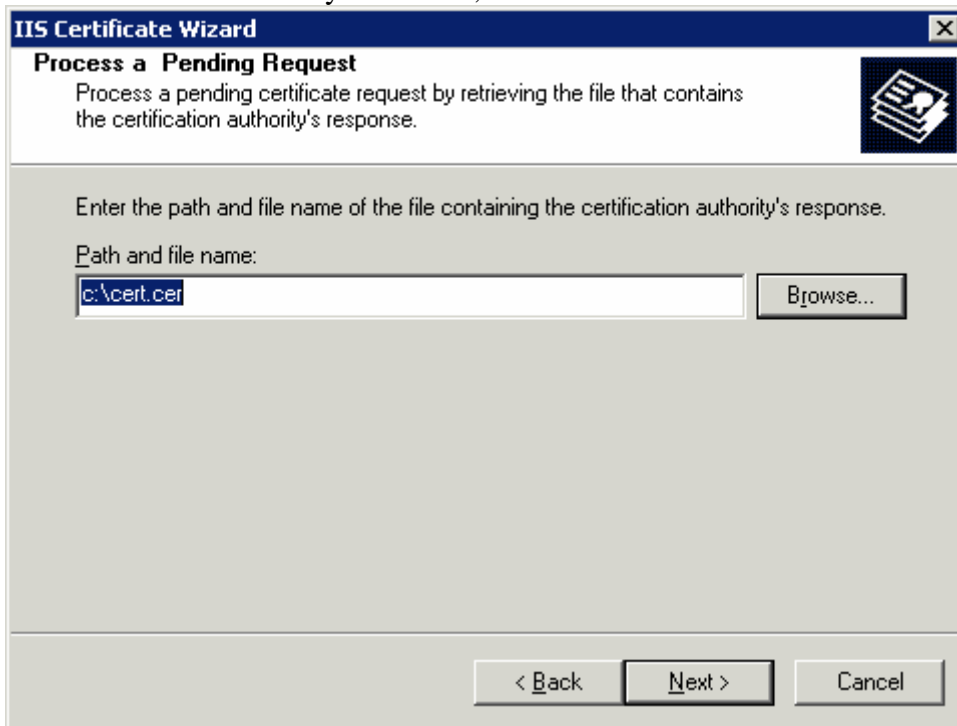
IIS Certificate Wizard

Process a Pending Request
Process a pending certificate request by retrieving the file that contains the certification authority's response.

Enter the path and file name of the file containing the certification authority's response.

Path and file name:

c:\cert.cer

Browse...

< Back

Next >

Cancel